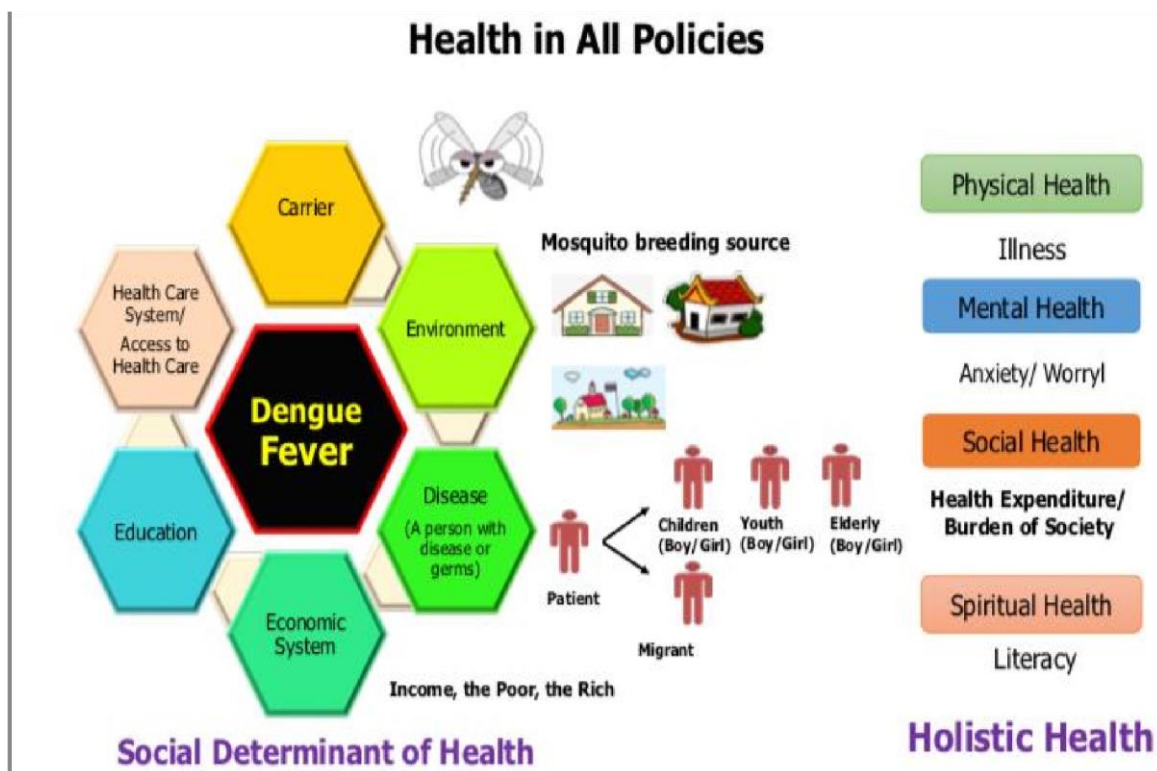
Health in All Policies

Carrier

Health Care System/ Access to Health Care

Environment

Dengue Fever

Education

Disease (A person with disease or germs)

Economic System

Mosquito breeding source

Patient

Children (Boy/Girl)

Youth (Boy/Girl)

Elderly (Boy/Girl)

Migrant

Income, the Poor, the Rich

Social Determinant of Health

Physical Health

Illness

Mental Health

Anxiety/ Worryl

Social Health

Health Expenditure/ Burden of Society

Spiritual Health

Literacy

Holistic Health